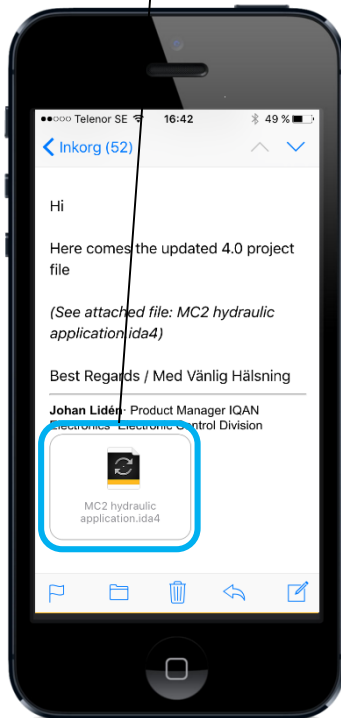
●●○○○ Telenor SE 16:42 49 %

< Inkorg (52)

Hi

Here comes the updated 4.0 project file

(See attached file: MC2 hydraulic application.ida4)

Best Regards / Med Vänlig Hälsning

Johan Lidén · Product Manager IQAN Electronics · Electronic Control Division

MC2 hydraulic application.ida4